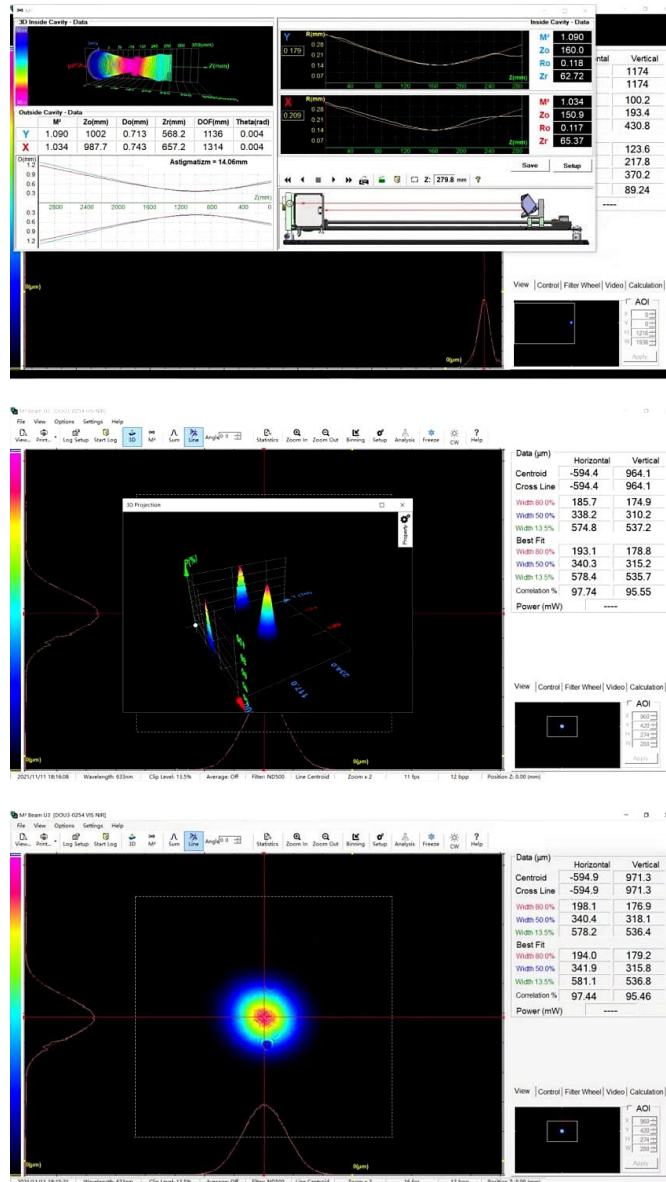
M²

3D Inside Cavity - Data

Inside Cavity - Data

Y 0.179
R(mm)
0.28
0.21
0.14
0.07
Z(mm)
40 80 120 160 200 240 280

| | |
|---|---|
| M² | 1.090 |
| Zo | 160.0 |
| Ro | 0.118 |
| Zr | 62.72 |

X 0.209
R(mm)
0.28
0.21
0.14
0.07

| | |
|---|---|
| M² | 1.034 |
| Zo | 150.9 |
| Ro | 0.117 |
| Zr | 65.37 |

Save Setup

Z: 279.8 mm

Outside Cavity - Data

| | M² | Zo(mm) | Do(mm) | Zr(mm) | DOF(mm) | Theta(rad) |
|---|---|---|---|---|---|---|
| Y | 1.090 | 1002 | 0.713 | 568.2 | 1136 | 0.004 |
| X | 1.034 | 987.7 | 0.743 | 657.2 | 1314 | 0.004 |

D(mm)
1.2
0.9
0.6
0.3
Astigmatizm = 14.06mm
Z(mm)
2800 2400 2000 1600 1200 800 400
0.3
0.6
0.9
1.2

| Horizontal | Vertical |
|---|---|
| 1174 | 1174 |
| 100.2 | 193.4 |
| 430.8 | |
| 123.6 | 217.8 |
| 370.2 | 89.24 |
| ---- | |

0(μm)
0(μm)

View Control Filter Wheel Video Calculation
AOI
Apply

M² Beam U3 [DOU3-G254 VIS NIR]
File View Options Settings Help
View... Print... Log Setup Start Log 3D M² Sum Line Angle 0 Statistics Zoom In Zoom Out Binning Setup Analysis Freeze CW Help

3D Projection
Property

| Data (μm) | Horizontal | Vertical |
|---|---|---|
| Centroid | -594.4 | 964.1 |
| Cross Line | -594.4 | 964.1 |
| Width 80.0% | 185.7 | 174.9 |
| Width 50.0% | 338.2 | 310.2 |
| Width 13.5% | 574.8 | 537.2 |
| Best Fit | | |
| Width 80.0% | 193.1 | 178.8 |
| Width 50.0% | 340.3 | 315.2 |
| Width 13.5% | 578.4 | 535.7 |
| Correlation % | 97.74 | 95.55 |
| Power (mW) | ---- | |

View Control Filter Wheel Video Calculation
AOI
960
420
274
268
Apply

0(μm) 0(μm)

2021/11/11 18:16:08 Wavelength: 633nm Clip Level: 13.5% Average: Off Filter: ND500 Line Centroid Zoom x 2 11 fps 12 bpp Position Z: 0.00 (mm)

M² Beam U3 [DOU3-G254 VIS NIR]
File View Options Settings Help
View... Print... Log Setup Start Log 3D M² Sum Line Angle 0 Statistics Zoom In Zoom Out Binning Setup Analysis Freeze CW Help

| Data (μm) | Horizontal | Vertical |
|---|---|---|
| Centroid | -594.9 | 971.3 |
| Cross Line | -594.9 | 971.3 |
| Width 80.0% | 198.1 | 176.9 |
| Width 50.0% | 340.4 | 318.1 |
| Width 13.5% | 578.2 | 536.4 |
| Best Fit | | |
| Width 80.0% | 194.0 | 179.2 |
| Width 50.0% | 341.9 | 315.8 |
| Width 13.5% | 581.1 | 536.8 |
| Correlation % | 97.44 | 95.46 |
| Power (mW) | ---- | |

View Control Filter Wheel Video Calculation
AOI
960
420
274
268
Apply

0(μm) 0(μm)

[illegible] Wavelength: 633nm Clip Level: 13.5% Average: Off Filter: ND500 Line Centroid Zoom x 2 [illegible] fps 12 bpp Position Z: 0.00 (mm)